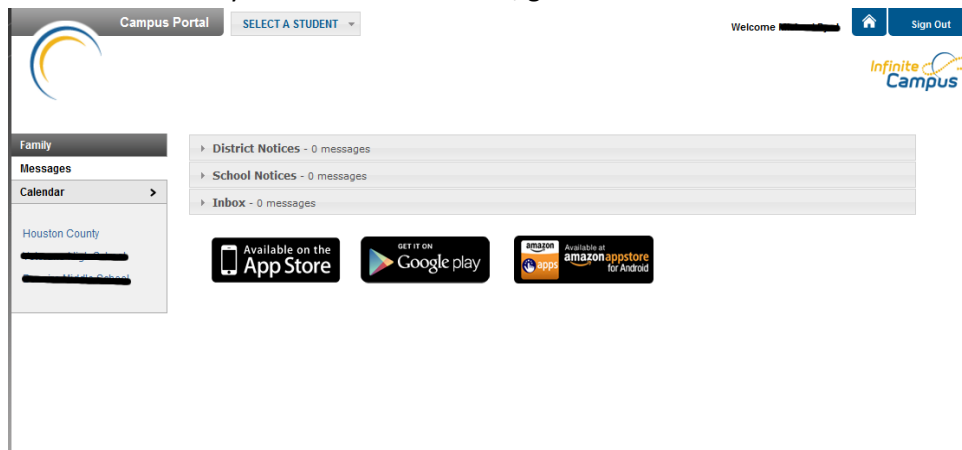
Campus Portal
SELECT A STUDENT

Welcome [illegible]
Sign Out

Infinite Campus

Family
Messages
Calendar >

Houston County
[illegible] High School
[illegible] Middle School

District Notices - 0 messages
School Notices - 0 messages
Inbox - 0 messages

Available on the App Store
GET IT ON Google play
amazon apps Available at amazonappstore for Android